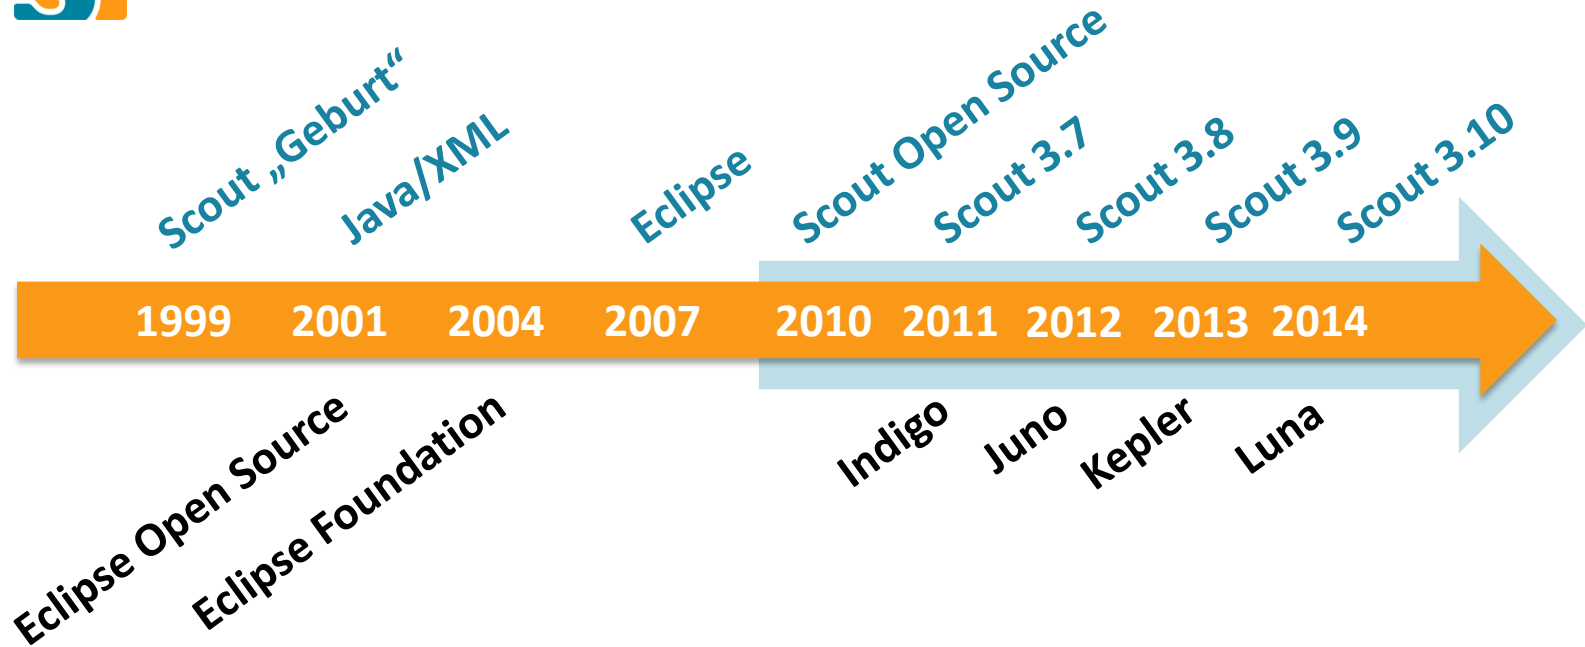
Scout „Geburt“

Java/XML

Eclipse

Scout Open Source

Scout 3.7

Scout 3.8

Scout 3.9

Scout 3.10

1999 2001 2004 2007 2010 2011 2012 2013 2014

Eclipse Open Source

Eclipse Foundation

Indigo

Juno

Kepler

Luna